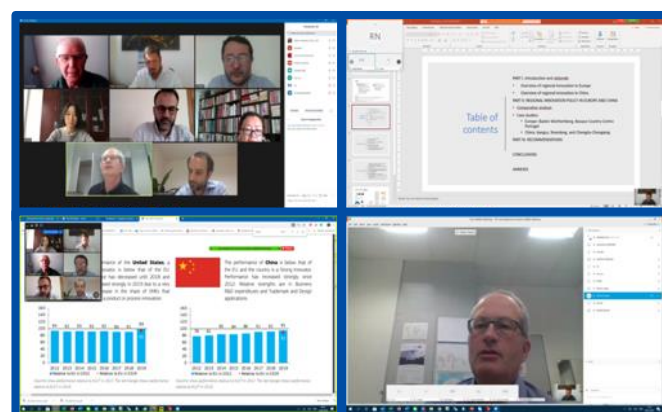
RN

Table of contents

PART I: Introduction and rationale
Overview of regional innovation in Europe
Overview of regional innovation in China
PART II: REGIONAL INNOVATION POLICY IN EUROPE AND CHINA
Comparative analysis
Case studies
Europe: Baden-Württemberg, Basque Country, Centro Portugal
China: Jiangsu, Shandong, and Chongqing-Chongqing
PART III: RECOMMENDATIONS
CONCLUSIONS
ANNEXES

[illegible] of the United States is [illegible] is below that of the EU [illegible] has decreased until 2018 and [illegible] strongly in 2019 due to a very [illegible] in the shape of SMEs that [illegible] product or process innovation

The performance of China is below that of the EU and the country is a Strong Innovator. Performance has increased strongly since 2012. Relative strengths are in Business R&D expenditures and Trademark and Design applications.